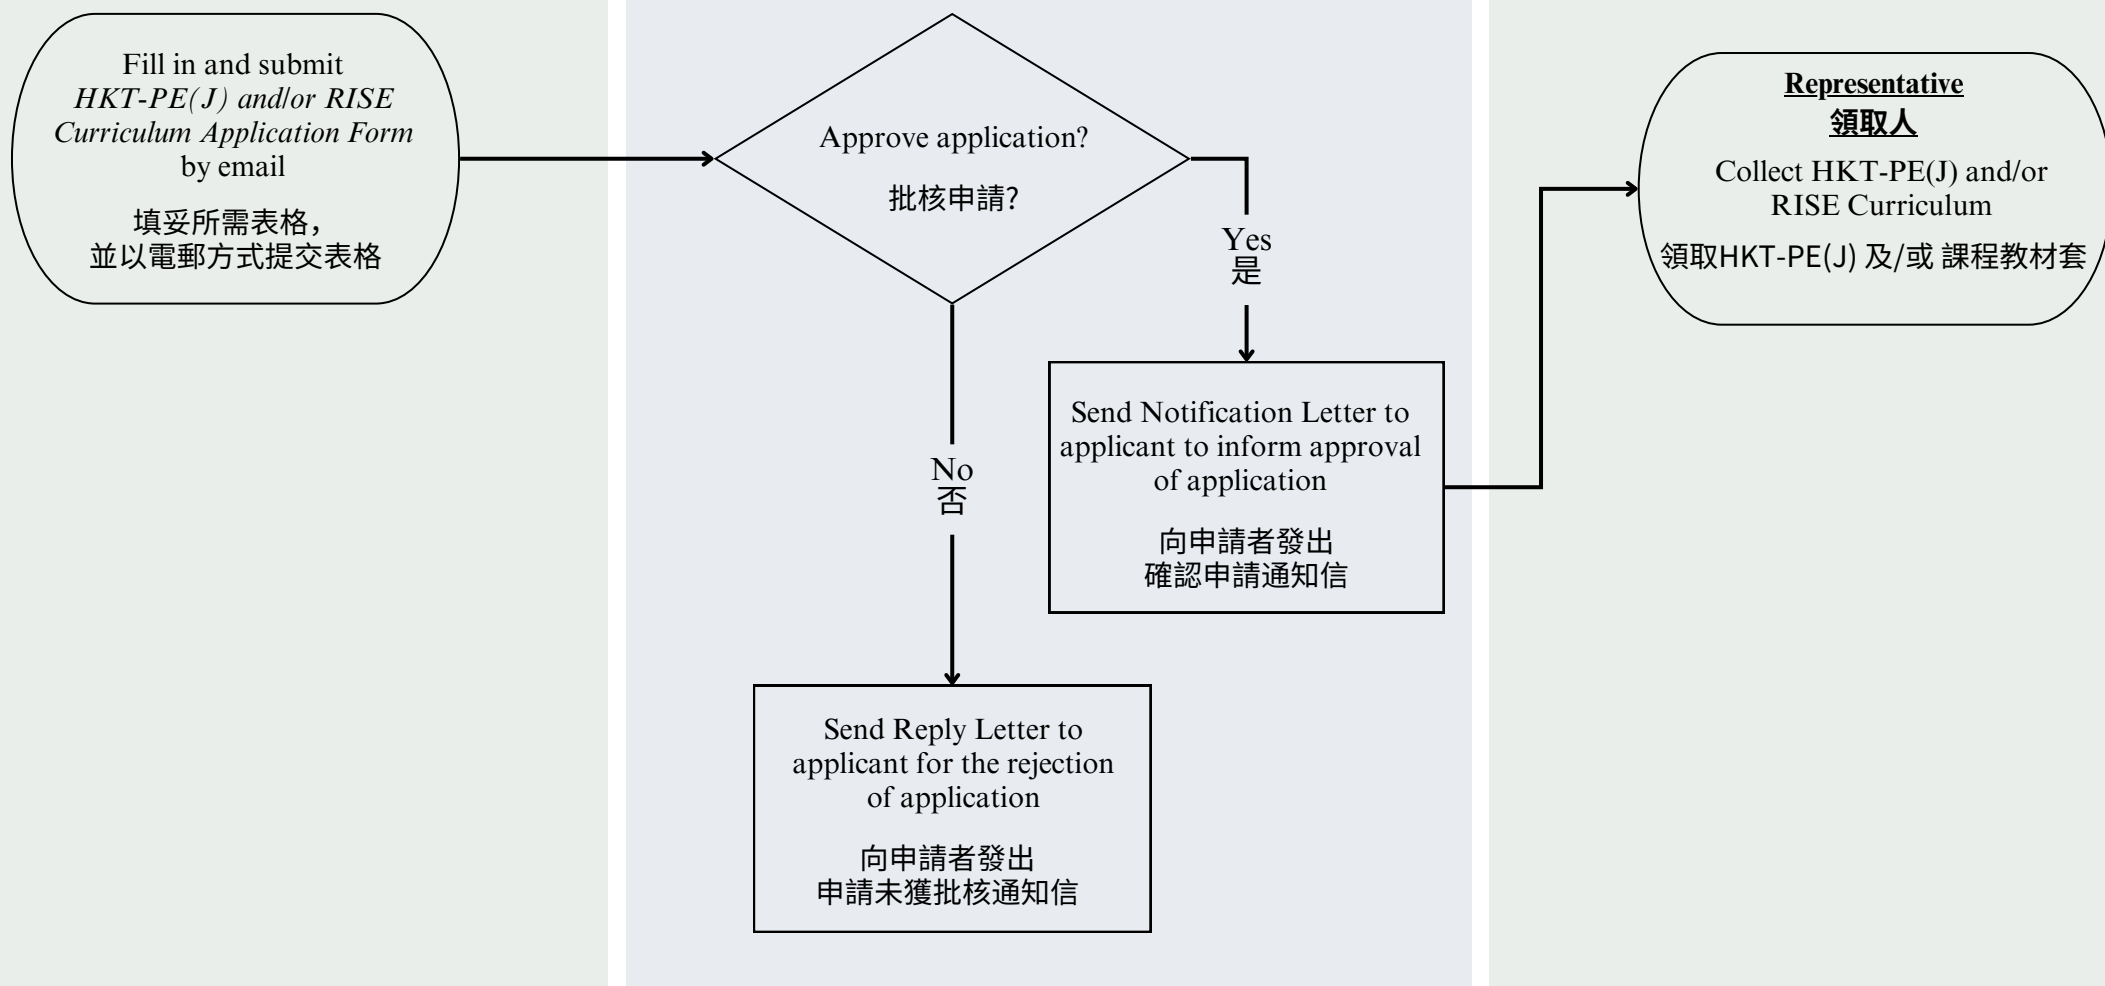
Fill in and submit *HKT-PE(J) and/or RISE Curriculum Application Form* by email

填妥所需表格，
並以電郵方式提交表格

Approve application?

批核申請?

Yes
是

No
否

Send Notification Letter to applicant to inform approval of application

向申請者發出
確認申請通知信

Send Reply Letter to applicant for the rejection of application

向申請者發出
申請未獲批核通知信

**Representative**
**領取人**

Collect HKT-PE(J) and/or RISE Curriculum

領取HKT-PE(J) 及/或 課程教材套